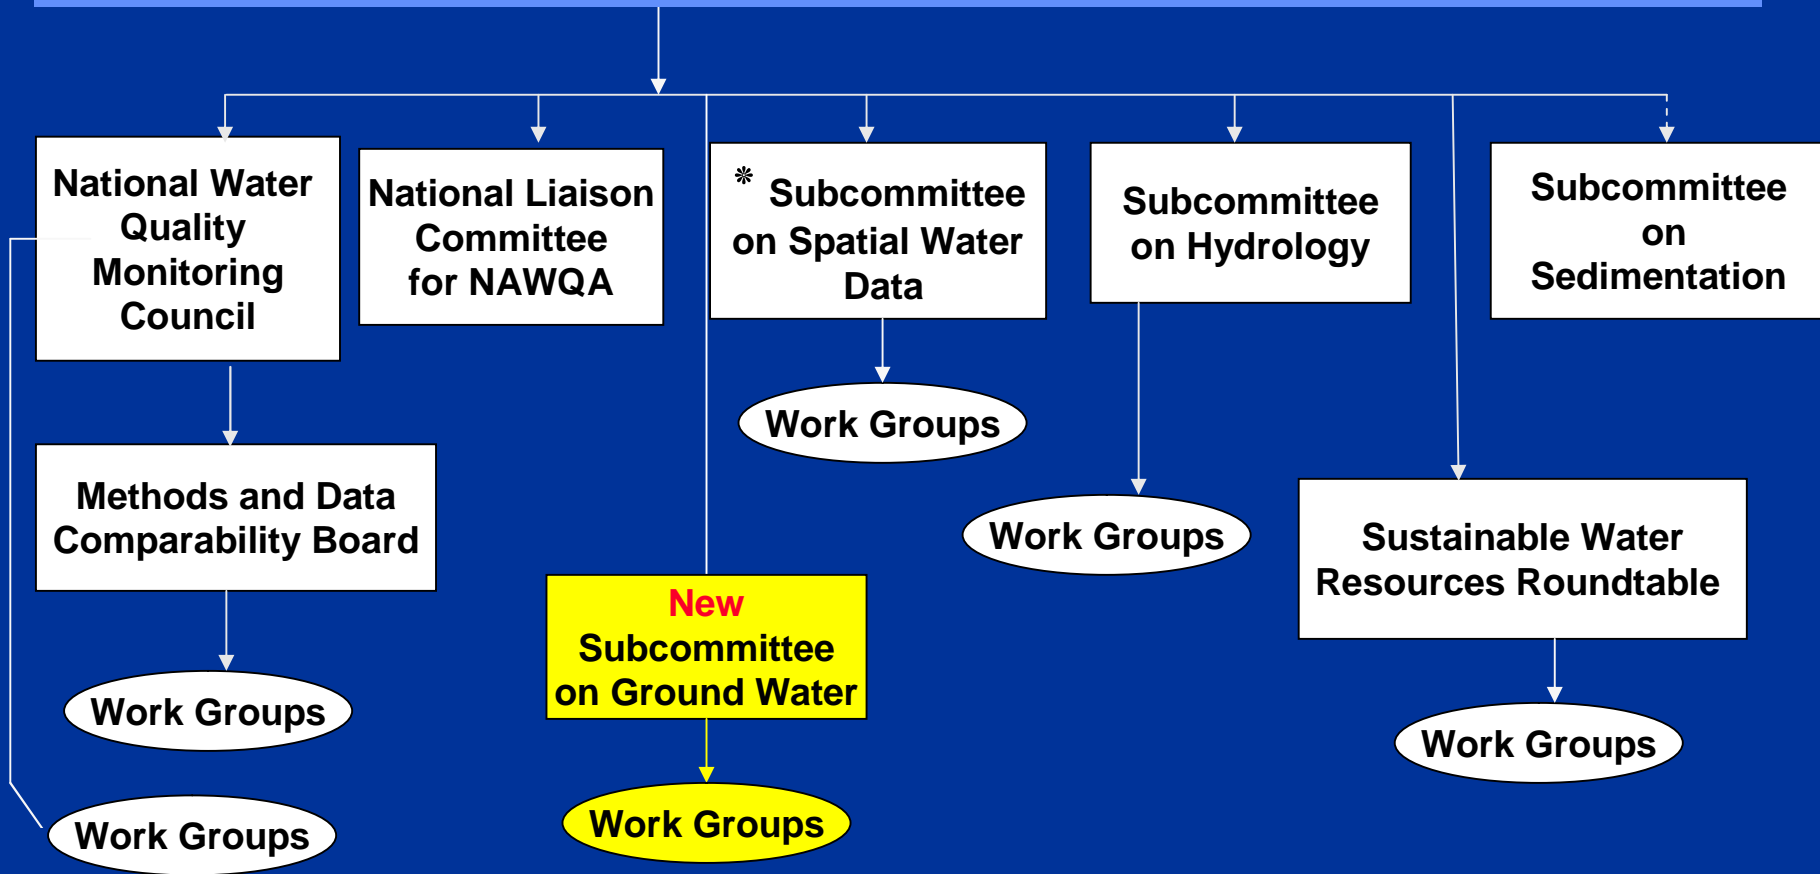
National Water Quality Monitoring Council

National Liaison Committee for NAWQA

* Subcommittee on Spatial Water Data

Subcommittee on Hydrology

Subcommittee on Sedimentation

Work Groups

Methods and Data Comparability Board

Work Groups

Sustainable Water Resources Roundtable

New Subcommittee on Ground Water

Work Groups

Work Groups

Work Groups

Work Groups